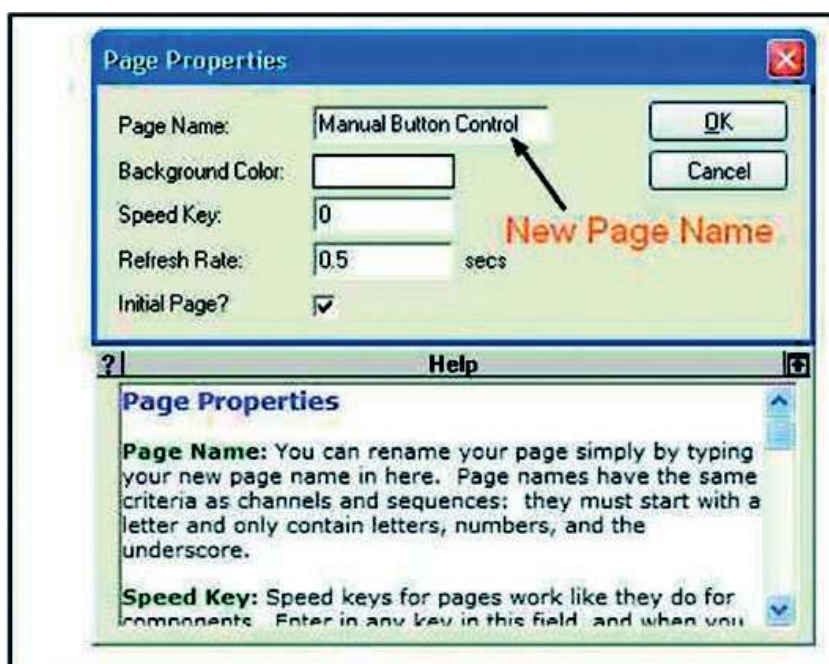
Page Properties

Page Name: Manual Button Control

OK

Background Color:

Cancel

Speed Key: 0

New Page Name

Refresh Rate: 0.5 secs

Initial Page? ☑

?

Help

Page Properties

Page Name: You can rename your page simply by typing your new page name in here. Page names have the same criteria as channels and sequences: they must start with a letter and only contain letters, numbers, and the underscore.

Speed Key: Speed keys for pages work like they do for components. Enter in any key in this field, and when you